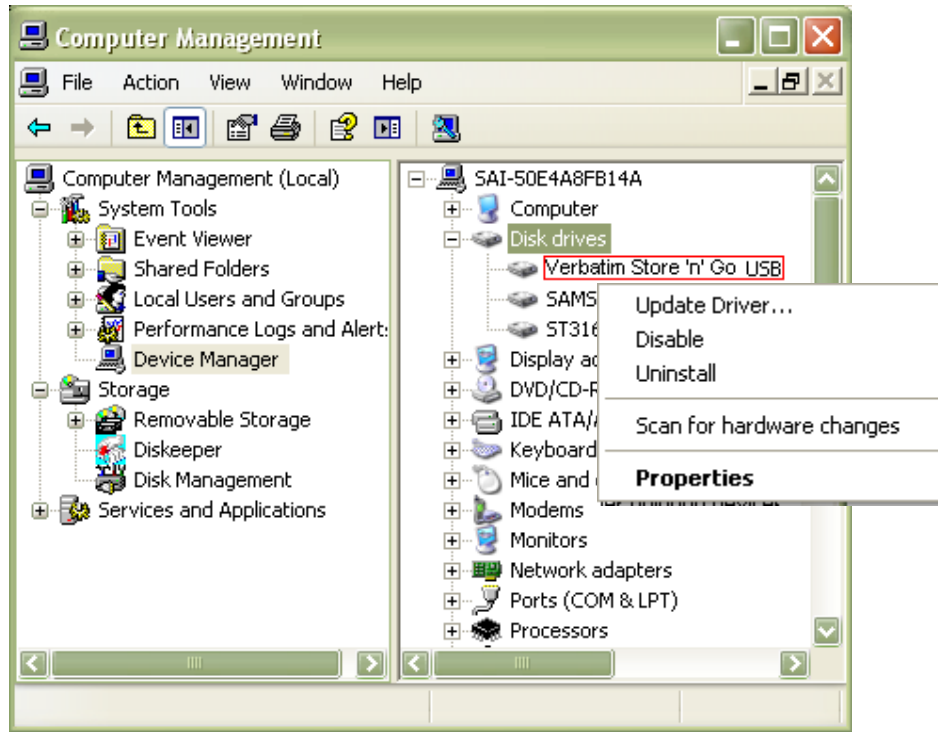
Computer Management

File Action View Window Help

Computer Management (Local)
System Tools
Event Viewer
Shared Folders
Local Users and Groups
Performance Logs and Alert:
Device Manager
Storage
Removable Storage
Diskeeper
Disk Management
Services and Applications

SAI-50E4A8FB14A
Computer
Disk drives
Verbatim Store 'n' Go USB
SAMS
ST316
Display ad
DVD/CD-R
IDE ATA/
Keyboard
Mice and
Modems
Monitors
Network adapters
Ports (COM & LPT)
Processors

Update Driver...
Disable
Uninstall
Scan for hardware changes
Properties